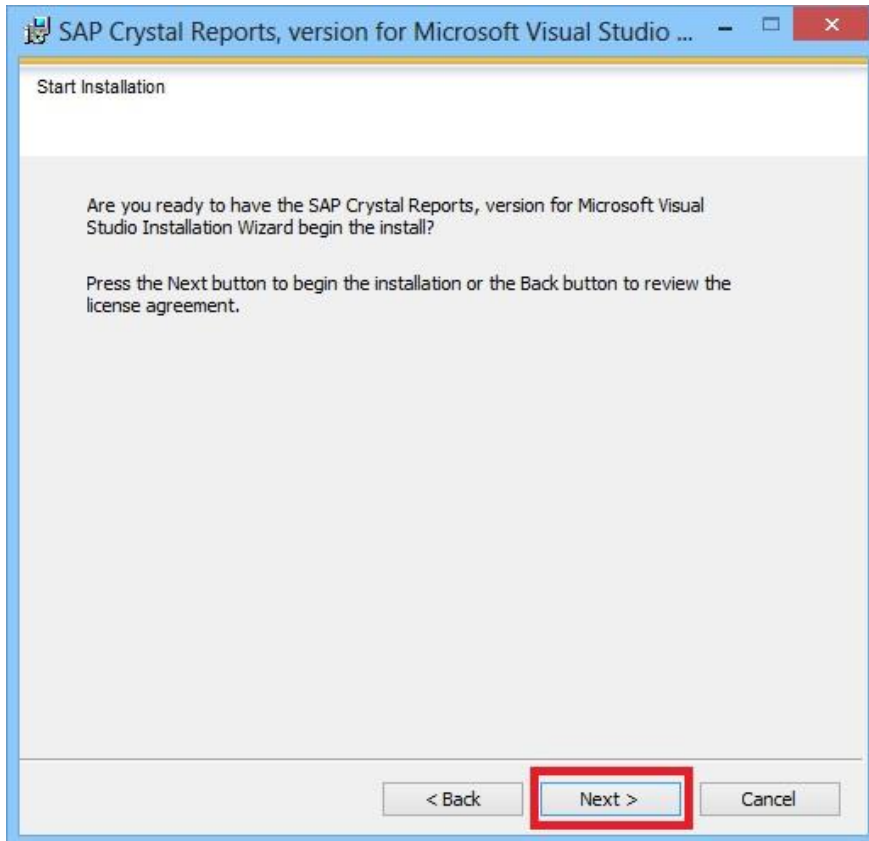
SAP Crystal Reports, version for Microsoft Visual Studio ...

Start Installation

Are you ready to have the SAP Crystal Reports, version for Microsoft Visual Studio Installation Wizard begin the install?

Press the Next button to begin the installation or the Back button to review the license agreement.

< Back
Next >
Cancel